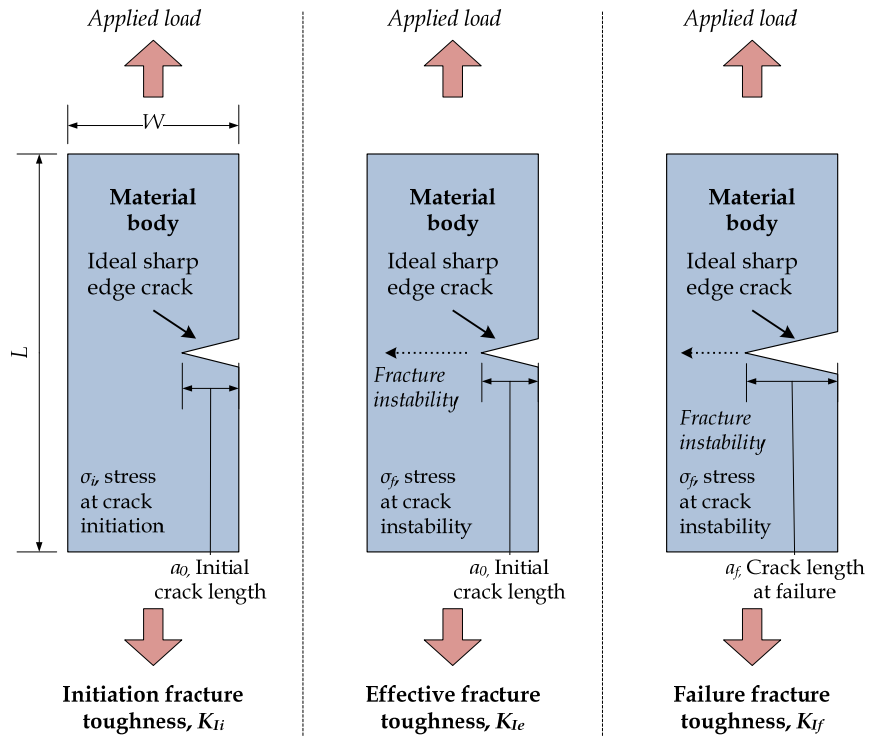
Applied load

W

L

Material body

Ideal sharp edge crack

$\sigma_i$, stress at crack initiation

$a_0$, Initial crack length

Initiation fracture toughness, $K_{Ii}$

Applied load

Material body

Ideal sharp edge crack

Fracture instability

$\sigma_f$, stress at crack instability

$a_0$, Initial crack length

Effective fracture toughness, $K_{Ie}$

Applied load

Material body

Ideal sharp edge crack

Fracture instability

$\sigma_f$, stress at crack instability

$a_f$, Crack length at failure

Failure fracture toughness, $K_{If}$